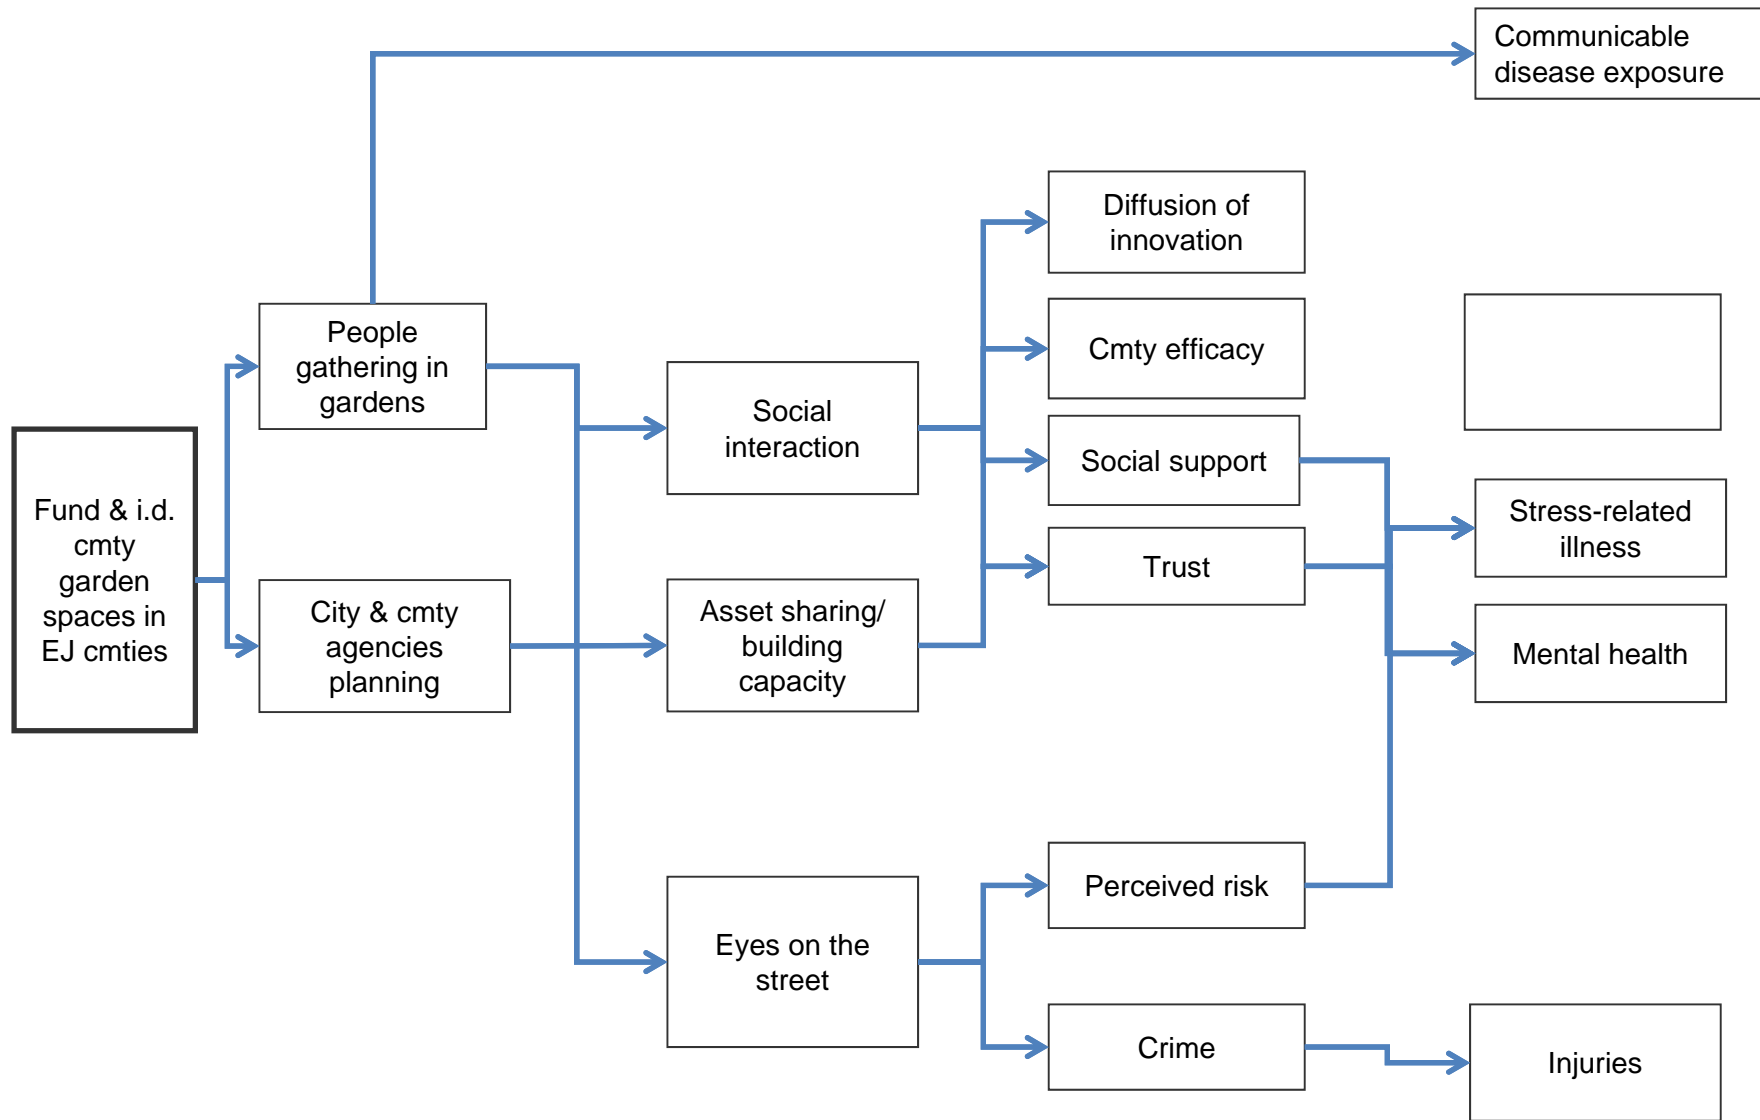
Communicable disease exposure

Diffusion of innovation

Cmty efficacy

People gathering in gardens

Social interaction

Social support

Fund & i.d. cmty garden spaces in EJ cmties

Stress-related illness

Trust

City & cmty agencies planning

Asset sharing/ building capacity

Mental health

Perceived risk

Eyes on the street

Crime

Injuries